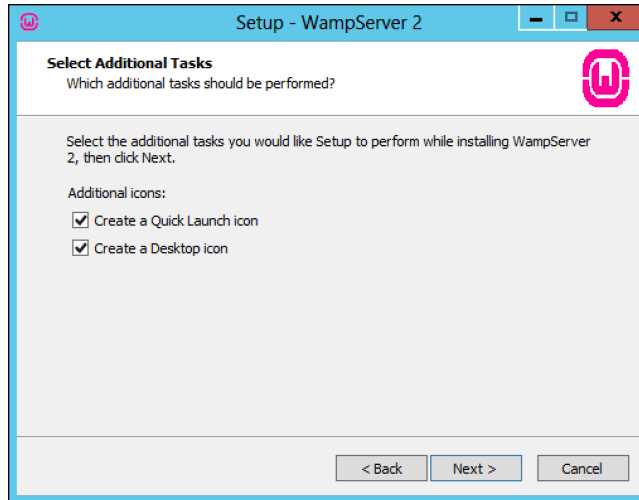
Setup - WampServer 2

Select Additional Tasks
Which additional tasks should be performed?

Select the additional tasks you would like Setup to perform while installing WampServer 2, then click Next.

Additional icons:

Create a Quick Launch icon

Create a Desktop icon

< Back
Next >
Cancel